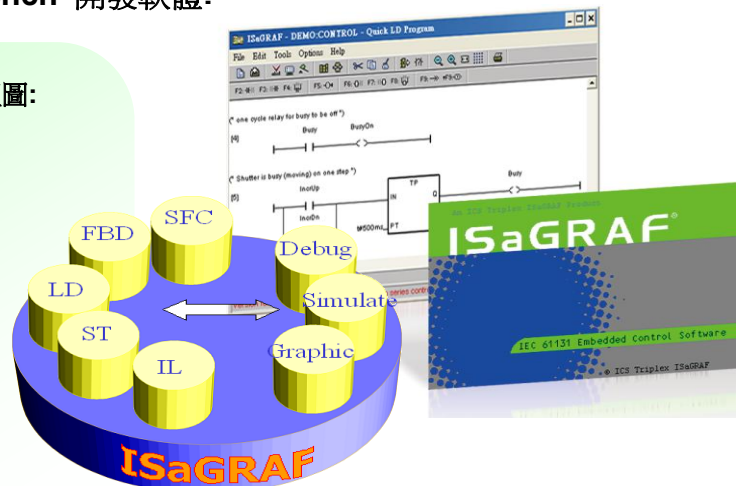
ion 開發軟體:

圖:

ISaGRAF - DEMO:CONTROL - Quick LD Program

File Edit Tools Options Help

F2: F3: F4: F5: F6: F7: F8: F9:

(* one cycle relay for busy to be off *)

[4]

Busy BusyOn

(* Shutter is busy (moving) on one step *)

[5]

InclUp

InclDn

TP

IN Q

PT

Busy

M#500ms

FBD SFC LD ST IL Debug Simulate Graphic

ISaGRAF

An ICS Triplex ISaGRAF Product

ISaGRAF®

IEC 61131 Embedded Control Software

© ICS Triplex ISaGRAF